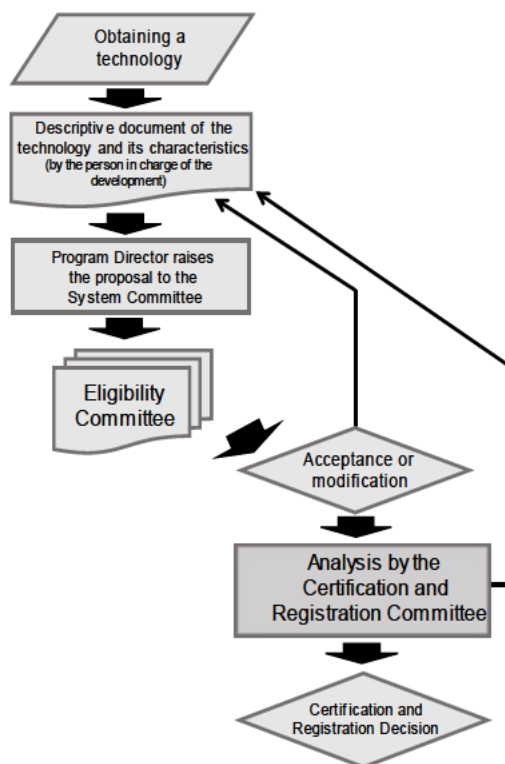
Obtaining a technology

Descriptive document of the technology and its characteristics (by the person in charge of the development)

Program Director raises the proposal to the System Committee

Eligibility Committee

Acceptance or modification

Analysis by the Certification and Registration Committee

Certification and Registration Decision